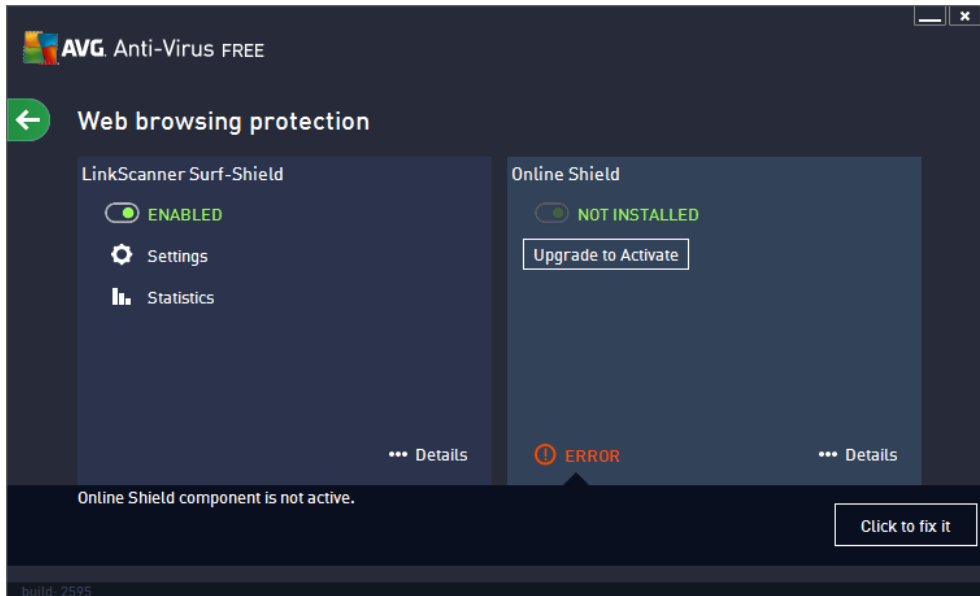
AVG. Anti-Virus FREE

Web browsing protection

LinkScanner Surf-Shield

ENABLED

Settings

Statistics

••• Details

Online Shield

NOT INSTALLED

Upgrade to Activate

ERROR

••• Details

Online Shield component is not active.

Click to fix it

build: 2595